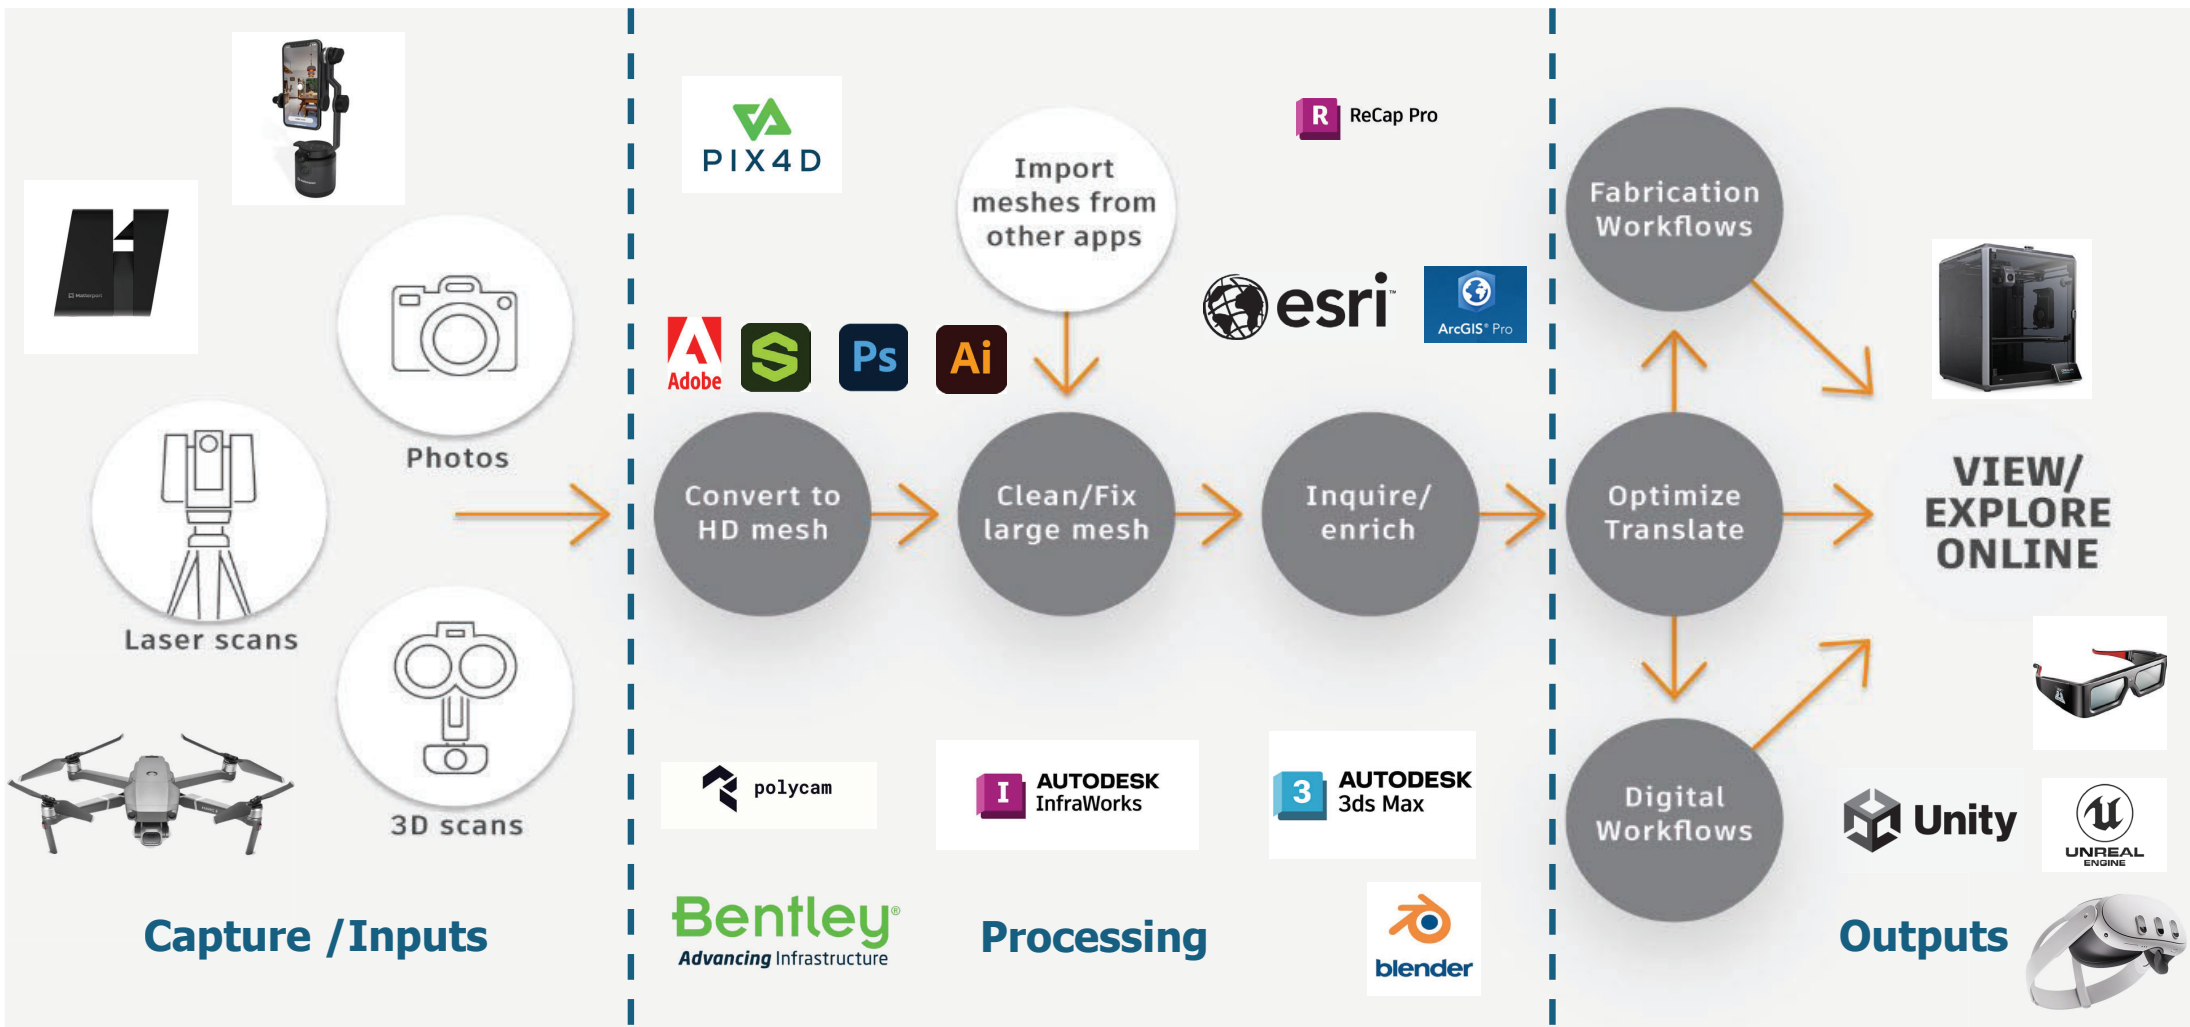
Photos

Laser scans

3D scans

Capture /Inputs

PIX4D

Import meshes from other apps

ReCap Pro

esri

ArcGIS® Pro

Adobe

Ps

Ai

Convert to HD mesh

Clean/Fix large mesh

Inquire/ enrich

polycam

AUTODESK InfraWorks

AUTODESK 3ds Max

Bentley® Advancing Infrastructure

Processing

blender

Fabrication Workflows

Optimize Translate

Digital Workflows

VIEW/ EXPLORE ONLINE

Unity

UNREAL ENGINE

Outputs